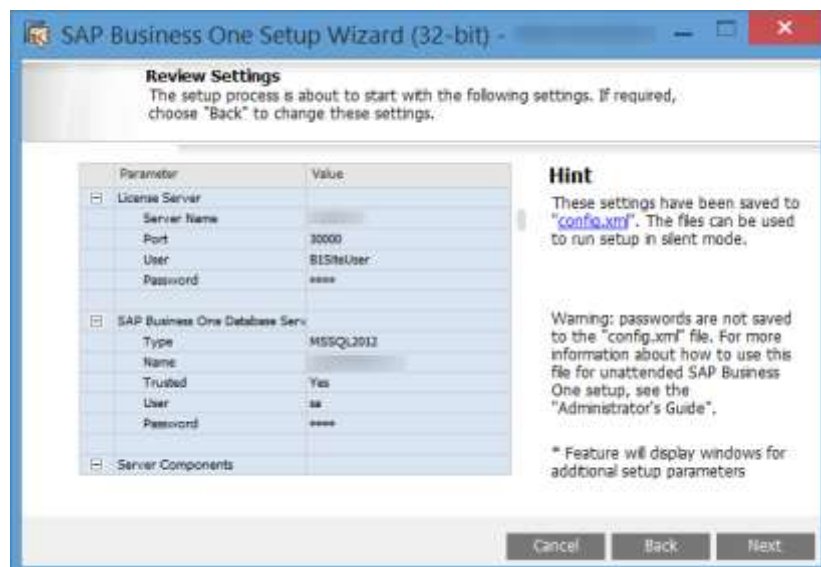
SAP Business One Setup Wizard (32-bit) - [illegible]

Review Settings
The setup process is about to start with the following settings. If required, choose "Back" to change these settings.

| Parameter | Value |
|---|---|
| ⊟ License Server | |
| Server Name | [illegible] |
| Port | 30000 |
| User | B1SiteUser |
| Password | \*\*\*\* |
| | |
| ⊟ SAP Business One Database Serv | |
| Type | MSSQL2012 |
| Name | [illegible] |
| Trusted | Yes |
| User | sa |
| Password | \*\*\*\* |
| | |
| ⊟ Server Components | |

Hint
These settings have been saved to "config.xml". The files can be used to run setup in silent mode.

Warning: passwords are not saved to the "config.xml" file. For more information about how to use this file for unattended SAP Business One setup, see the "Administrator's Guide".

* Feature will display windows for additional setup parameters

Cancel Back Next